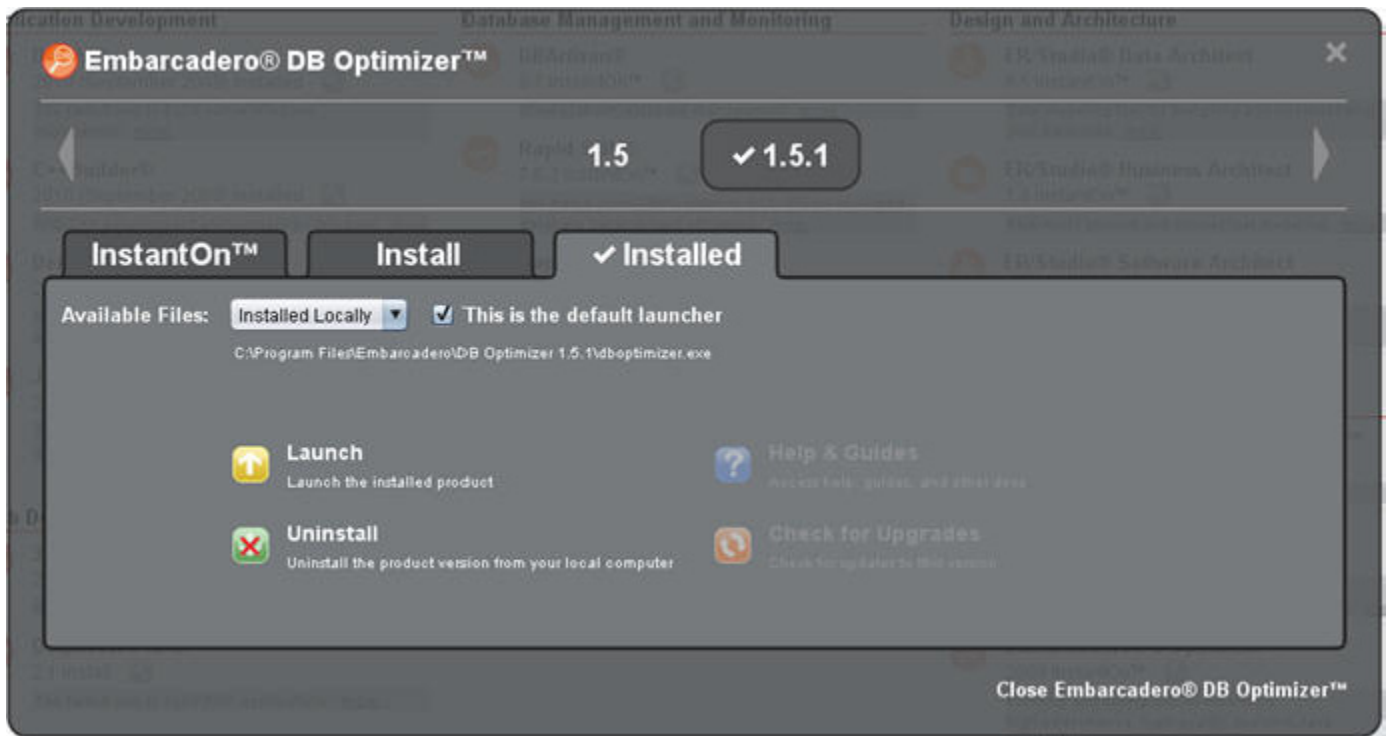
plication Development
Database Management and Monitoring
Design and Architecture

Embarcadero® DB Optimizer™

ER/Studio® Data Architect
DBArtisan®
Rapid
C++Builder®
ER/Studio® Business Architect
ER/Studio® Software Architect

1.5
✔ 1.5.1

InstantOn™
Install
✔ Installed

Available Files: Installed Locally ☑ This is the default launcher
C:\Program Files\Embarcadero\DB Optimizer 1.5.1\dboptimizer.exe

Launch
Launch the installed product

Help & Guides
Access help, guides, and other docs

Uninstall
Uninstall the product version from your local computer

Check for Upgrades
Check for updates to this version

Close Embarcadero® DB Optimizer™